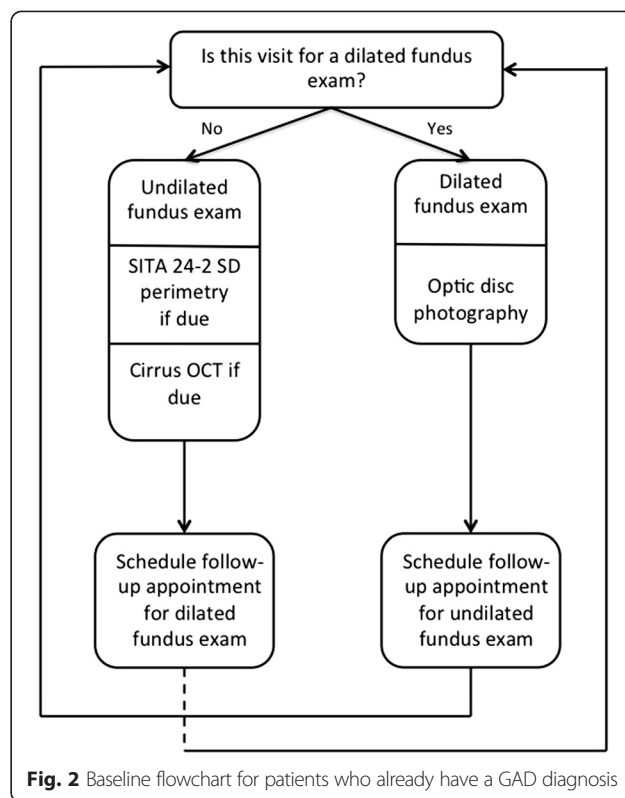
Is this visit for a dilated fundus exam?

No

Yes

Undilated fundus exam

SITA 24-2 SD perimetry if due

Cirrus OCT if due

Dilated fundus exam

Optic disc photography

Schedule follow-up appointment for dilated fundus exam

Schedule follow-up appointment for undilated fundus exam

**Fig. 2** Baseline flowchart for patients who already have a GAD diagnosis